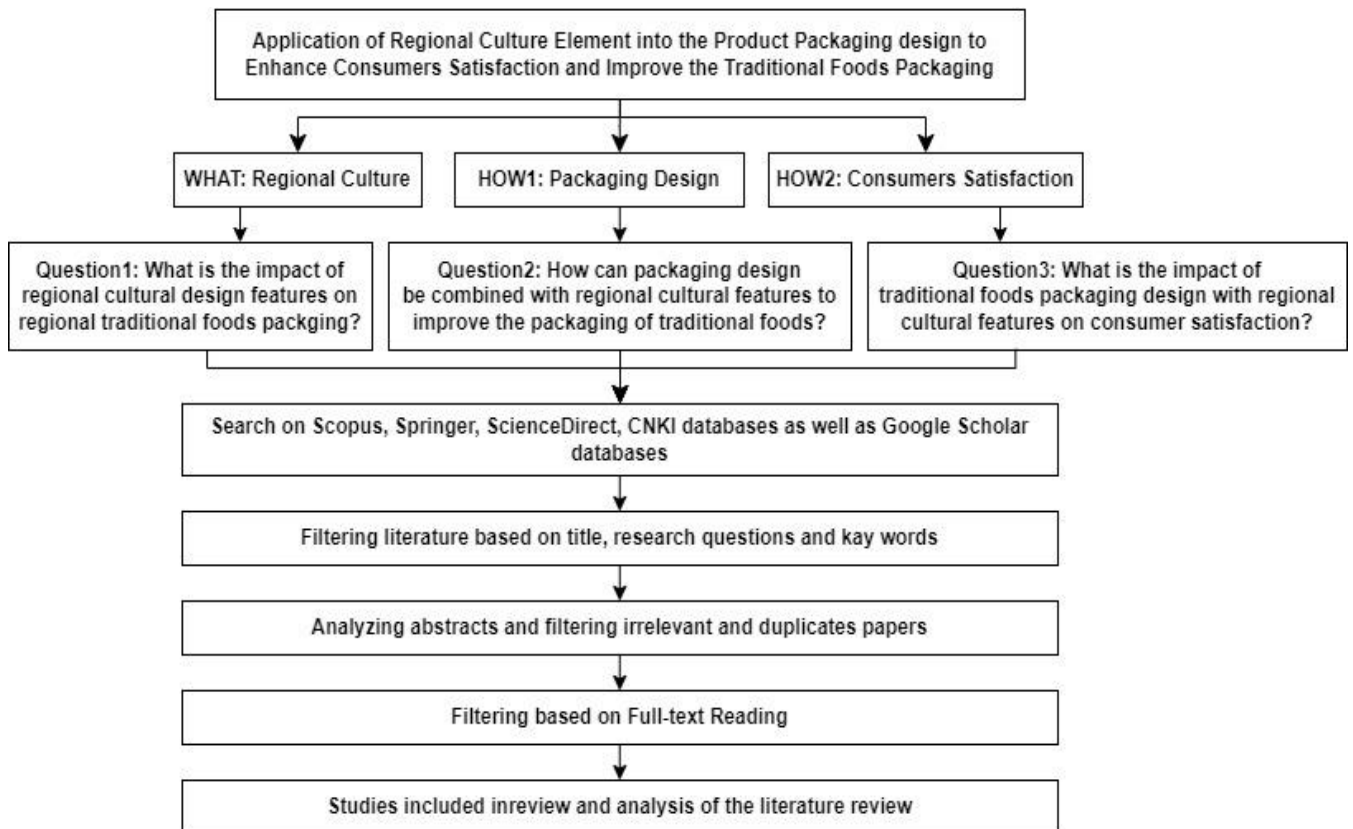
Application of Regional Culture Element into the Product Packaging design to Enhance Consumers Satisfaction and Improve the Traditional Foods Packaging

WHAT: Regional Culture

HOW1: Packaging Design

HOW2: Consumers Satisfaction

Question1: What is the impact of regional cultural design features on regional traditional foods packging?

Question2: How can packaging design be combined with regional cultural features to improve the packaging of traditional foods?

Question3: What is the impact of traditional foods packaging design with regional cultural features on consumer satisfaction?

Search on Scopus, Springer, ScienceDirect, CNKI databases as well as Google Scholar databases

Filtering literature based on title, research questions and kay words

Analyzing abstracts and filtering irrelevant and duplicates papers

Filtering based on Full-text Reading

Studies included inreview and analysis of the literature review